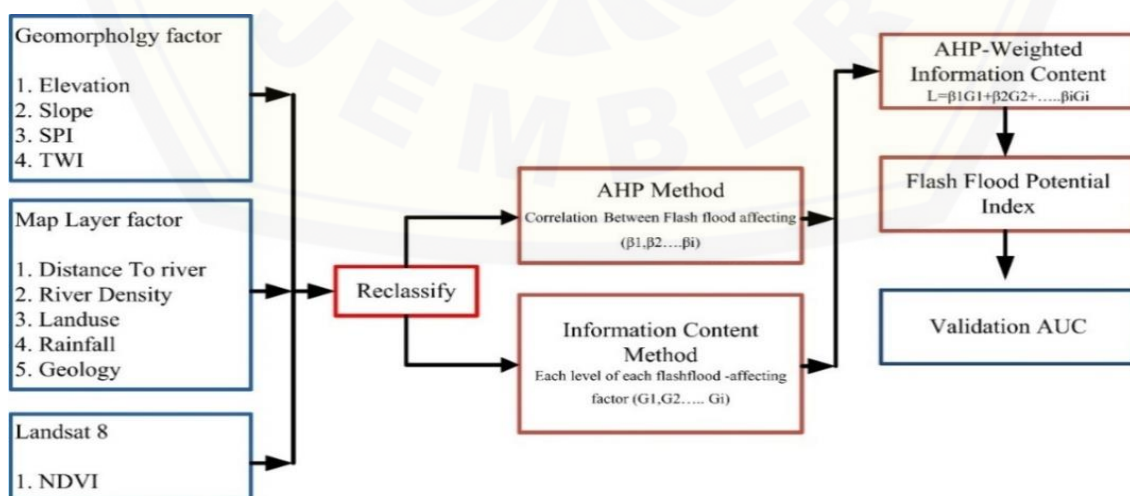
Geomorpholgy factor

1. Elevation
2. Slope
3. SPI
4. TWI

Map Layer factor

1. Distance To river
2. River Density
3. Landuse
4. Rainfall
5. Geology

Landsat 8

1. NDVI

Reclassify

AHP Method
Correlation Between Flash flood affecting
(β1,β2….βi)

Information Content Method
Each level of each flashflood -affecting factor (G1,G2….. Gi)

AHP-Weighted Information Content
L=β1G1+β2G2+…..βiGi

Flash Flood Potential Index

Validation AUC